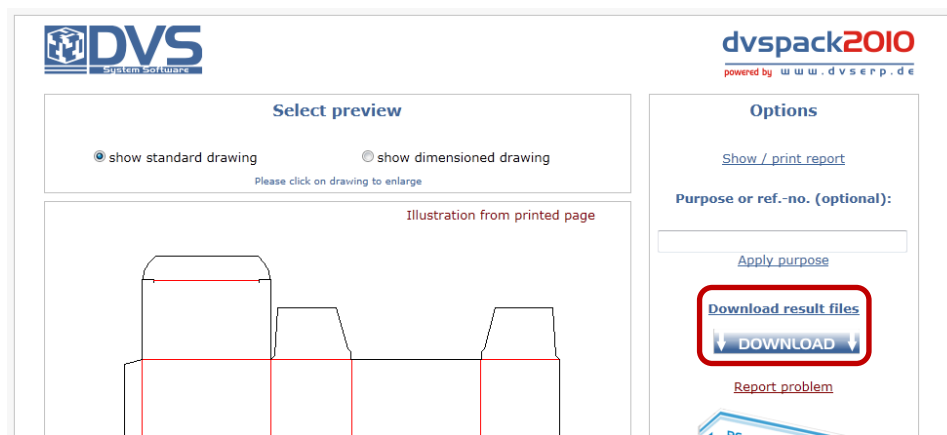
DVS
System Software

dvspack2010
powered by www.dvserp.de

Select preview

show standard drawing show dimensioned drawing

Please click on drawing to enlarge

Illustration from printed page

Options

Show / print report

Purpose or ref.-no. (optional):

Apply purpose

Download result files

DOWNLOAD

Report problem